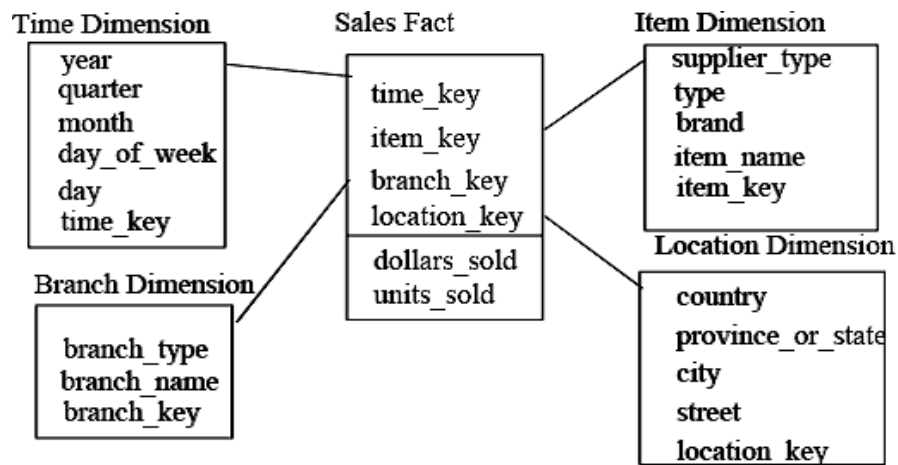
Time Dimension
year
quarter
month
day_of_week
day
time_key

Sales Fact
time_key
item_key
branch_key
location_key
dollars_sold
units_sold

Item Dimension
supplier_type
type
brand
item_name
item_key

Branch Dimension
branch_type
branch_name
branch_key

Location Dimension
country
province_or_state
city
street
location_key